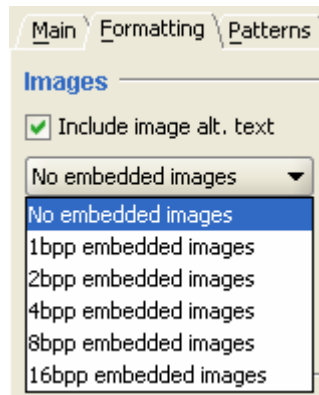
Main Formatting Patterns

Images

Include image alt. text

No embedded images

No embedded images
1bpp embedded images
2bpp embedded images
4bpp embedded images
8bpp embedded images
16bpp embedded images